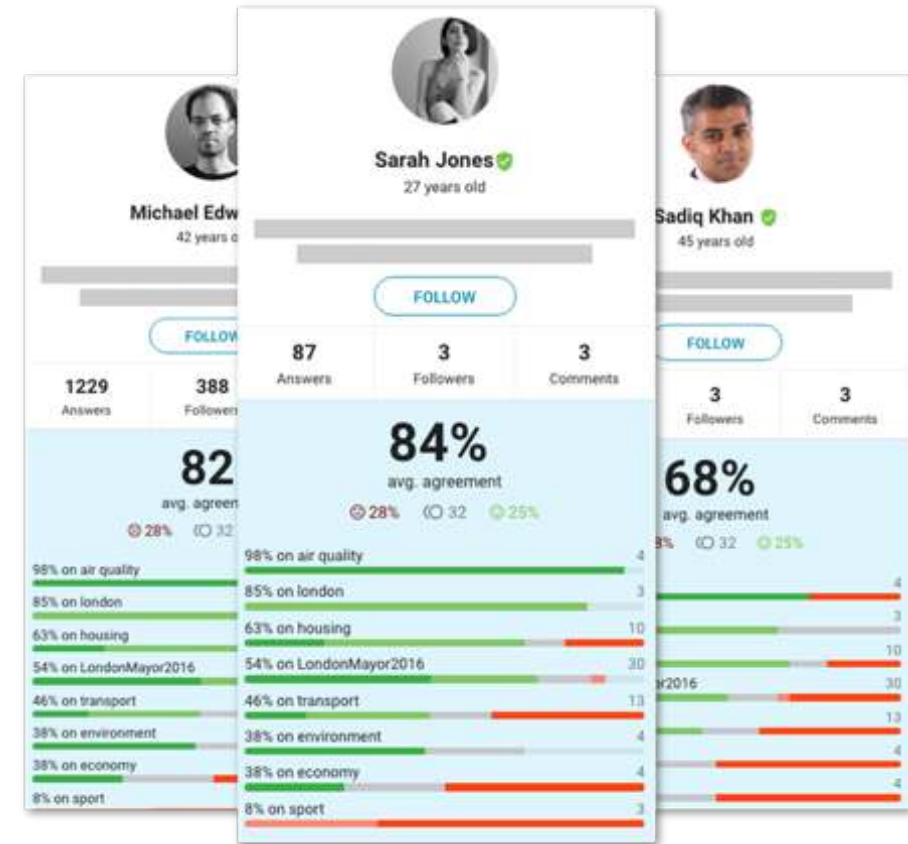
Michael Edw
42 years o

FOLLOW

1229
Answers

388
Followers

82
avg. agreem
28% 32

98% on air quality
85% on london
63% on housing
54% on LondonMayor2016
46% on transport
38% on environment
38% on economy
8% on sport

Sarah Jones
27 years old

FOLLOW

87
Answers

3
Followers

3
Comments

84%
avg. agreement
28% 32 25%

98% on air quality 4
85% on london 3
63% on housing 10
54% on LondonMayor2016 30
46% on transport 13
38% on environment 4
38% on economy 4
8% on sport 3

Sadiq Khan
45 years old

FOLLOW

3
Followers

3
Comments

68%
avg. agreement
% 32 25%

4
3
10
yor2016 30
13
4
4